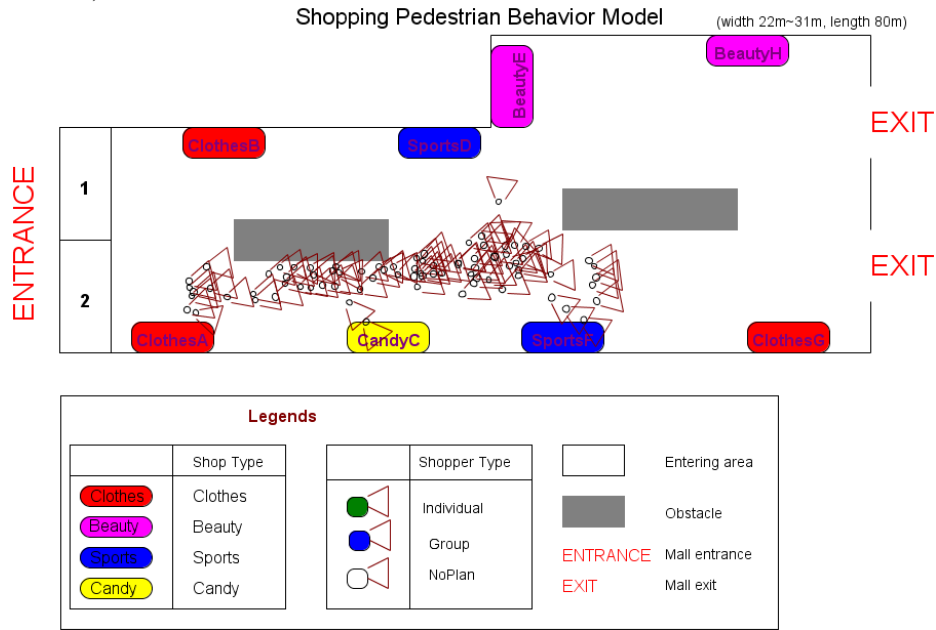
Shopping Pedestrian Behavior Model

(width 22m~31m, length 80m)

BeautyE

BeautyH

EXIT

ClothesB

SportsD

ENTRANCE

1

EXIT

2

ClothesA

CandyC

SportsF

ClothesG

Legends

| | Shop Type |
|---|---|
| Clothes | Clothes |
| Beauty | Beauty |
| Sports | Sports |
| Candy | Candy |

| | Shopper Type |
|---|---|
| | Individual |
| | Group |
| | NoPlan |

Entering area

Obstacle

ENTRANCE Mall entrance

EXIT Mall exit